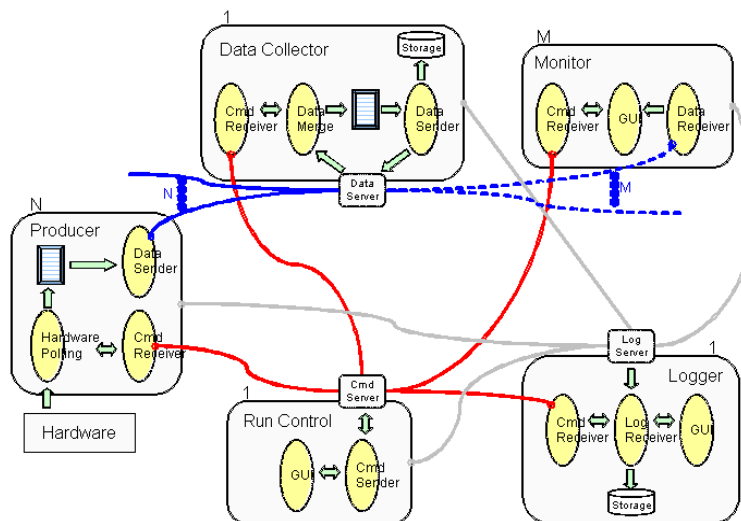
1
Data Collector
Storage
Cmd Receiver
Data Merge
Data Sender
Data Server

M
Monitor
Cmd Receiver
GUI
Data Receiver

N
M

N
Producer
Data Sender
Hardware Polling
Cmd Receiver
Hardware

Log Server
1
Logger
Cmd Receiver
Log Receiver
GUI
Storage

Cmd Server
1
Run Control
GUI
Cmd Sender